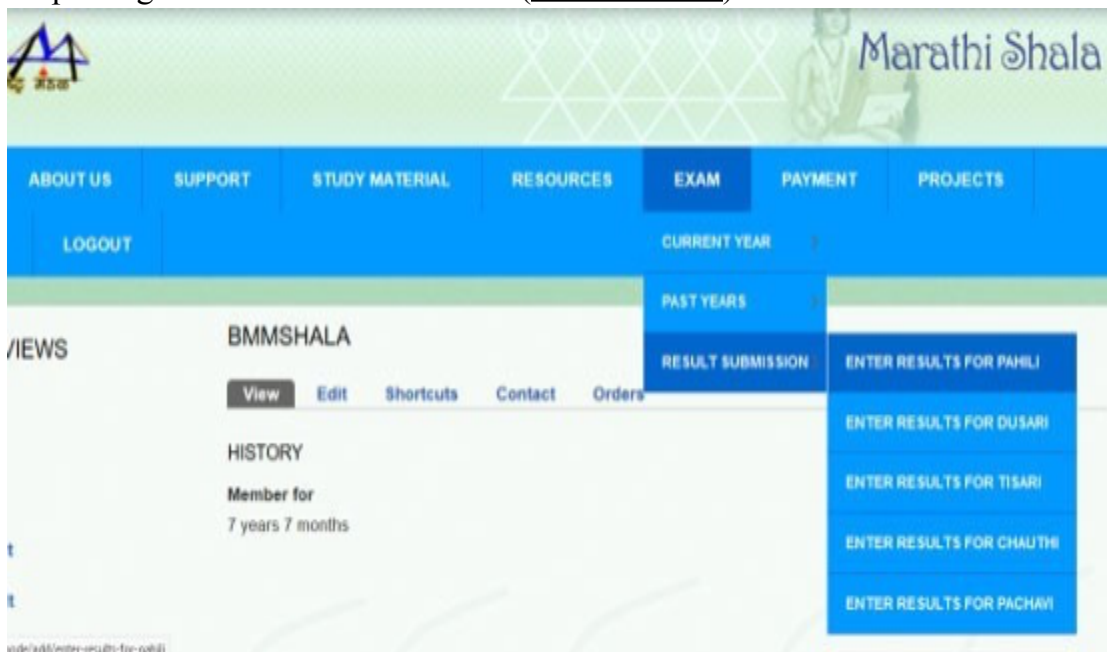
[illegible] ([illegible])

Marathi Shala

ABOUT US SUPPORT STUDY MATERIAL RESOURCES EXAM PAYMENT PROJECTS

LOGOUT

CURRENT YEAR

PAST YEARS

RESULT SUBMISSION

ENTER RESULTS FOR PAHILI

ENTER RESULTS FOR DUSARI

ENTER RESULTS FOR TISARI

ENTER RESULTS FOR CHAUTHI

ENTER RESULTS FOR PACHAVI

/IEWS

BMMSHALA

View Edit Shortcuts Contact Orders

HISTORY

Member for
7 years 7 months

t

t

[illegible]/enter-results-for-pahili